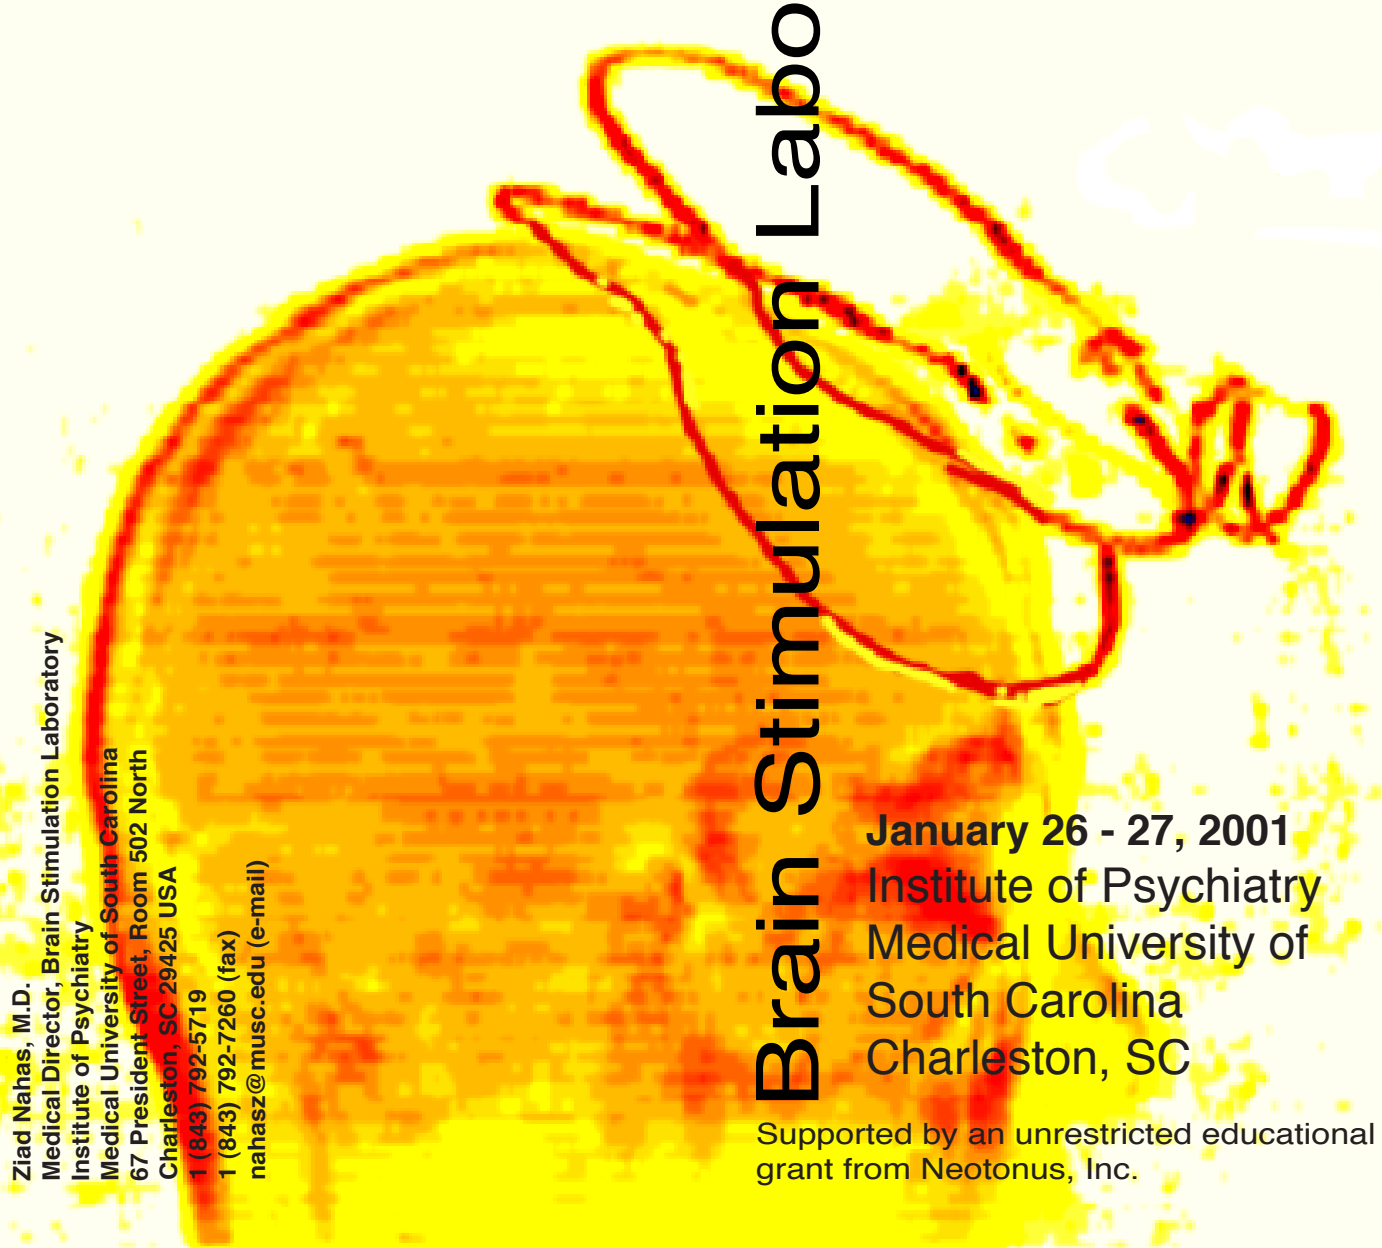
Ziad Nahas, M.D.
Medical Director, Brain Stimulation Laboratory
Institute of Psychiatry
Medical University of South Carolina
67 President Street, Room 502 North
Charleston, SC 29425 USA
1 (843) 792-5719
1 (843) 792-7260 (fax)
nahasz@musc.edu (e-mail)

Brain Stimulation Labo

January 26 - 27, 2001
Institute of Psychiatry
Medical University of South Carolina
Charleston, SC

Supported by an unrestricted educational grant from Neotonus, Inc.